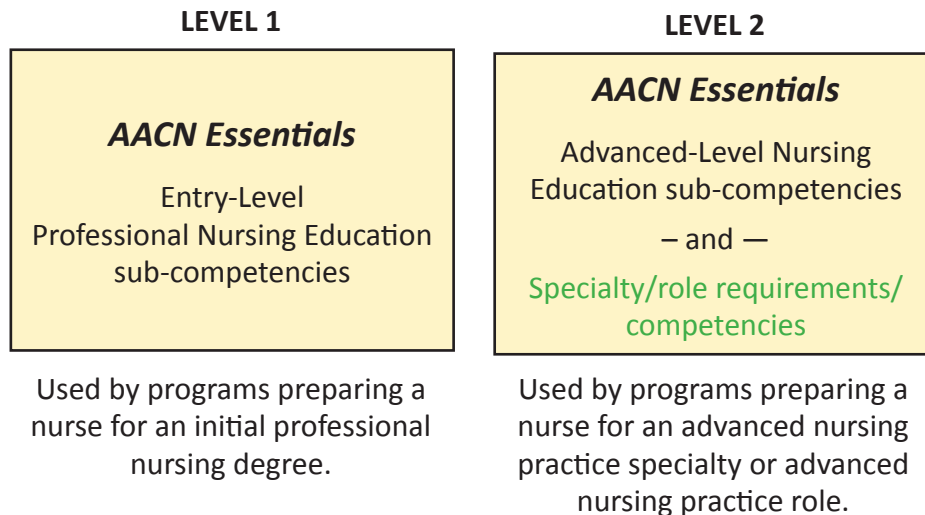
LEVEL 1

AACN Essentials

Entry-Level Professional Nursing Education sub-competencies

Used by programs preparing a nurse for an initial professional nursing degree.

LEVEL 2

AACN Essentials

Advanced-Level Nursing Education sub-competencies

– and —

Specialty/role requirements/ competencies

Used by programs preparing a nurse for an advanced nursing practice specialty or advanced nursing practice role.